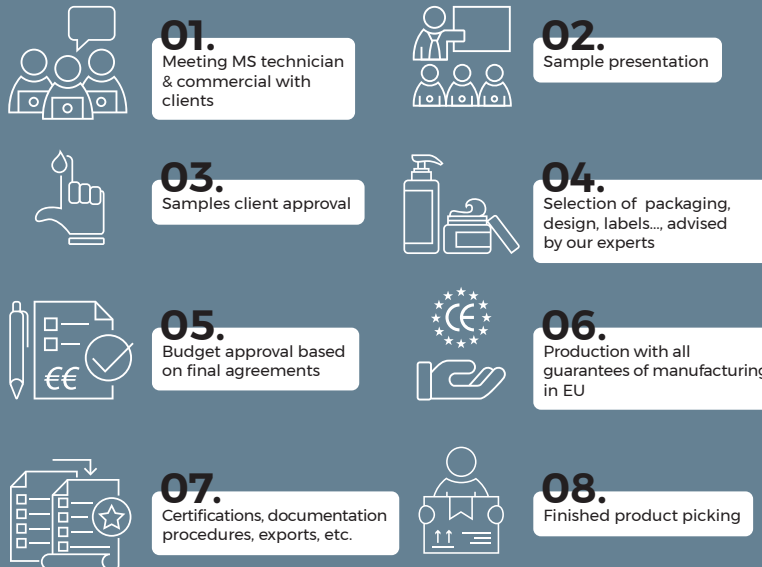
01.
Meeting MS technician & commercial with clients

02.
Sample presentation

03.
Samples client approval

04.
Selection of packaging, design, labels..., advised by our experts

05.
Budget approval based on final agreements

€€

CE

06.
Production with all guarantees of manufacturing in EU

07.
Certifications, documentation procedures, exports, etc.

08.
Finished product picking